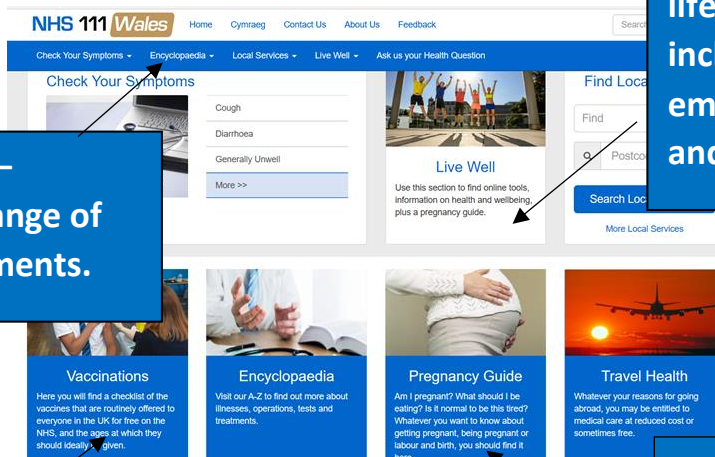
NHS 111 Wales
Home
Cymraeg
Contact Us
About Us
Feedback
Search

Check Your Symptoms
Encyclopaedia
Local Services
Live Well
Ask us your Health Question

Check Your Symptoms
Cough
Diarrhoea
Generally Unwell
More >>

–
ange of
nents.

Live Well
Use this section to find online tools, information on health and wellbeing, plus a pregnancy guide.

Find Loca
Find
Postco
Search Loc
More Local Services

life
inc
em
and

Vaccinations
Here you will find a checklist of the vaccines that are routinely offered to everyone in the UK for free on the NHS, and the ages at which they should ideally given.

Encyclopaedia
Visit our A-Z to find out more about illnesses, operations, tests and treatments.

Pregnancy Guide
Am I pregnant? What should I be eating? Is it normal to be this tired? Whatever you want to know about getting pregnant, being pregnant or labour and birth, you should find it here.

Travel Health
Whatever your reasons for going abroad, you may be entitled to medical care at reduced cost or sometimes free.